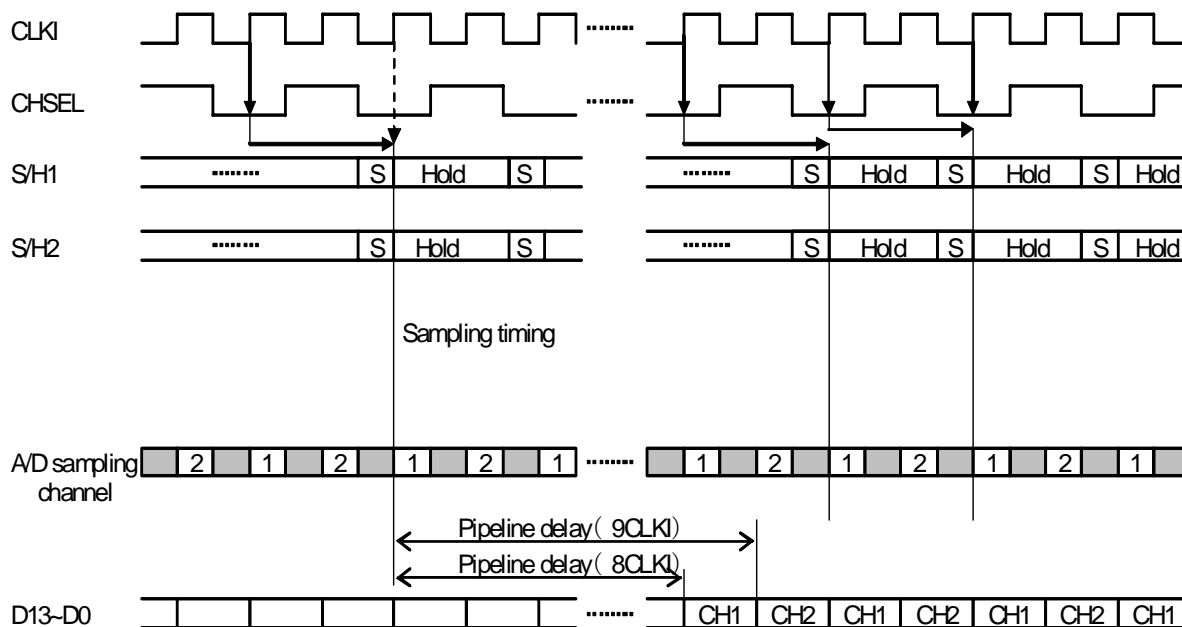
CLKI

CHSEL

S/H1 ........ S Hold S ........ S Hold S Hold S Hold

S/H2 ........ S Hold S ........ S Hold S Hold S Hold

Sampling timing

A/D sampling channel 2 1 2 1 2 1 ........ 1 2 1 2 1 2 1

Pipeline delay（9CLKI）

Pipeline delay（8CLKI）

D13~D0 ........ CH1 CH2 CH1 CH2 CH1 CH2 CH1